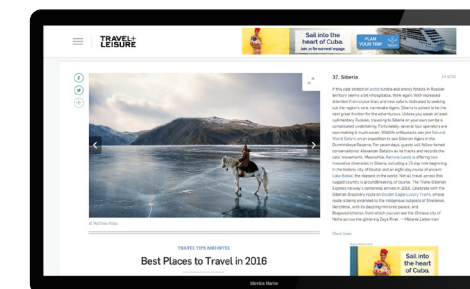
TRAVEL+ LEISURE

Sail into the heart of Cuba. Join us for our revival voyage

PLAN YOUR TRIP

37. Siberia

37 of 50

If this vast stretch of arctic tundra and snowy forests in Russian territory seems a bit inhospitable, think again. With increased attention from cruise lines and new safaris dedicated to seeking out the region's rare, charismatic tigers, Siberia is poised to be the next great frontier for the adventurous. Unless you speak at least rudimentary Russian, traveling to Siberia on your own can be a complicated undertaking. Fortunately, several tour operators are now making it much easier. Wildlife enthusiasts can join Natural World Safaris on an expedition to see Siberian tigers in the Durminskoye Reserve. For seven days, guests will follow famed conservationist Alexander Batalov as he tracks and records the cats' movements. Meanwhile, Remote Lands is offering two innovative itineraries in Siberia, including a 15-day trek beginning in the historic city of Irkutsk and an eight-day cruise of ancient Lake Baikal, the deepest in the world. Not all travel arrives this rugged country in a groundbreaking of course. The Trans-Siberian Express Railway's centennial arrives in 2016. Celebrate with the Siberian discovery route on Golden Eagle Luxury Trains, whose route is being extended to the indigenous outposts of Siberia, Yakutia, with its dazzling Historic palace, and Blagoveshchensk, from which you can see the Chinese city of Heihe across the glittering Zeya River. —Melanie Lieberman

Share Link

© Matthieu Paley

TRAVEL TIPS AND INTEL

Best Places to Travel in 2016

Sail into the heart of Cuba.

Device Name